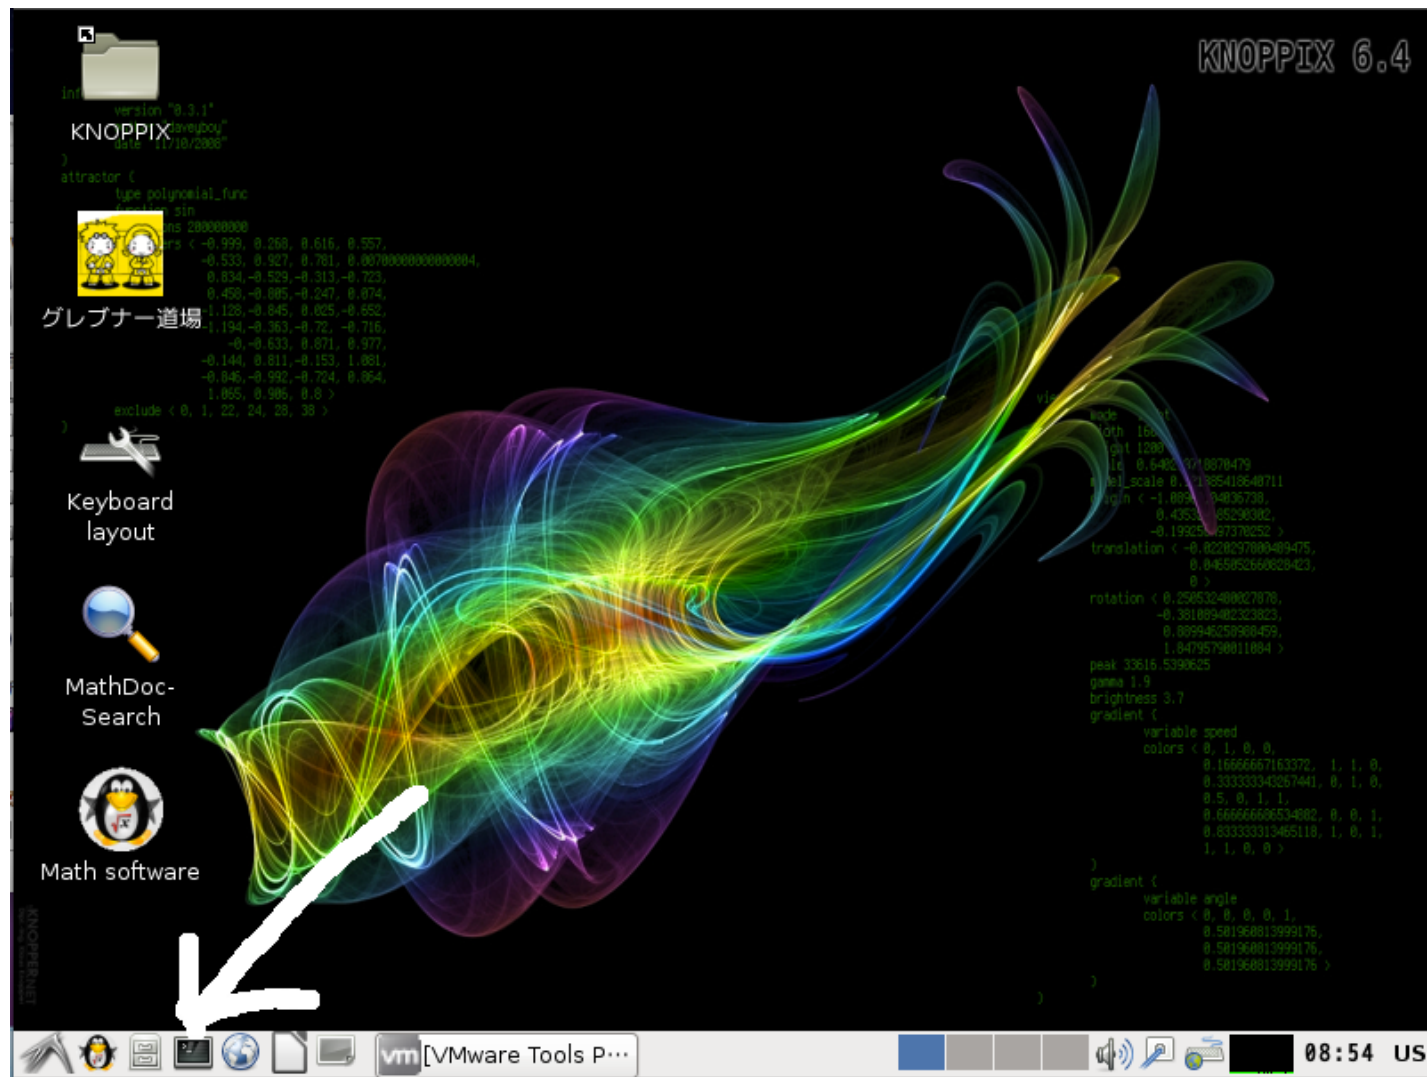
KNOPPIX 6.4

KNOPPIX

グレプナー道場

Keyboard layout

MathDoc-Search

Math software

info {
version "0.3.1"
author "daveyboy"
date "11/10/2008"
}
attractor {
type polynomial_func
function sin
iterations 200000000
parameters ( -0.999, 0.268, 0.616, 0.557,
-0.533, 0.927, 0.781, 0.00700000000000004,
0.834, -0.529, -0.313, -0.723,
0.458, -0.885, -0.247, 0.874,
1.128, -0.845, 0.025, -0.652,
1.194, -0.363, -0.72, -0.716,
-0, -0.633, 0.871, 0.977,
-0.144, 0.811, -0.153, 1.081,
-0.846, -0.992, -0.724, 0.864,
1.065, 0.906, 0.8 )
exclude ( 0, 1, 22, 24, 28, 38 )
}

translation ( -0.0220297800489475,
0.0465052660828423,
0 )
rotation ( 0.250532480027878,
-0.381089482323823,
0.889946258988459,
1.84795790011084 )
peak 33616.5390625
gamma 1.9
brightness 3.7
gradient {
variable speed
colors ( 0, 1, 0, 0,
0.166666667163372, 1, 1, 0,
0.333333343267441, 0, 1, 0,
0.5, 0, 1, 1,
0.666666686534882, 0, 0, 1,
0.833333313465118, 1, 0, 1,
1, 1, 0, 0 )
}
gradient {
variable angle
colors ( 0, 0, 0, 0, 1,
0.501960813999176,
0.501960813999176,
0.501960813999176 )
}

[VMware Tools P…

08:54 US